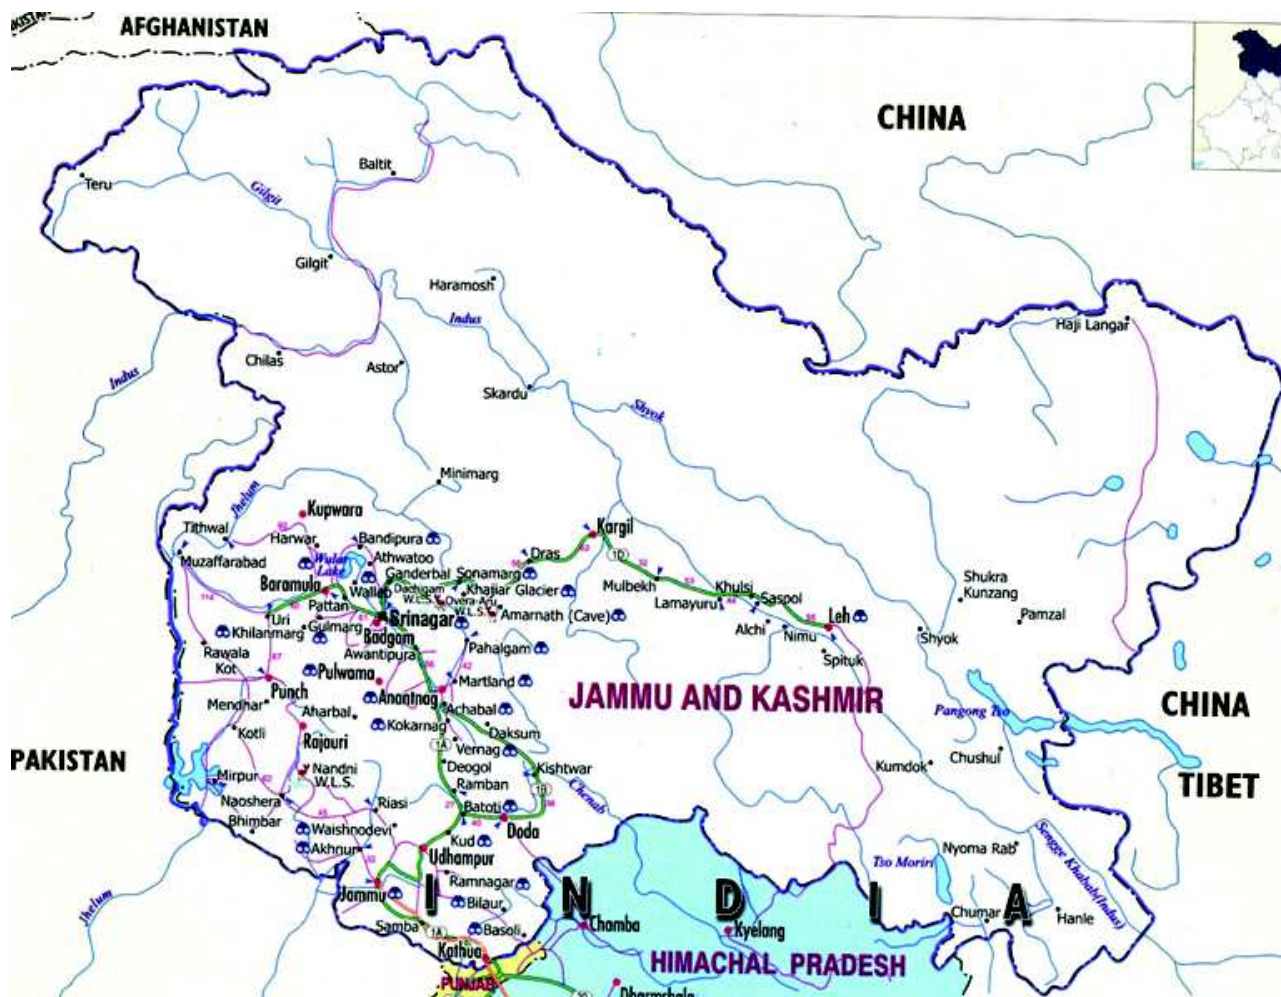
AFGHANISTAN
CHINA
Baltit
Teru
Gilgit
Gilgit
Haramosh
Indus
Haji Langar
Chilas
Astor
Indus
Skardu
Shyok
Minimarg
Jhelum
Kupwara
Kargil
Tithwal
Harwar
Bandipura
Muzaffarabad
Wular Lake
Athwatoo
Dras
Ganderbal
Sonamarg
Baramula
Wallab
Dachigam W.L.S.
Overa-Aru W.L.S.
Khajiar Glacier
Mulbekh
Khulsi
Saspol
Shukra Kunzang
Pattan
Srinagar
Amarnath (Cave)
Lamayuru
Leh
Pamzal
Uri
Gulmarg
Khilanmarg
Badgam
Alchi
Nimu
Shyok
Rawala Kot
Awantipura
Pahalgam
Spituk
Pulwama
Martland
JAMMU AND KASHMIR
CHINA
Punch
Anantnag
Mendhar
Aharbal
Achabal
Pangong Tso
Kokarnag
Daksum
Kotli
Rajauri
Vernag
PAKISTAN
Deogol
Kishtwar
Kumdok
Chushul
TIBET
Mirpur
Nandni W.L.S.
Ramban
Chenab
Naoshera
Riasi
Batoti
Bhimbar
Waishnodevi
Doda
Kud
Akhnur
Udhampur
Tso Moriri
Nyoma Rab
Singge Khabab (Indus)
Jhelum
Ramnagar
Jammu
I
N
D
I
A
Bilaur
Chumar
Hanle
Chamba
Kyelang
Samba
Basoli
Kathua
HIMACHAL PRADESH
PUNJAB
Dharmshala